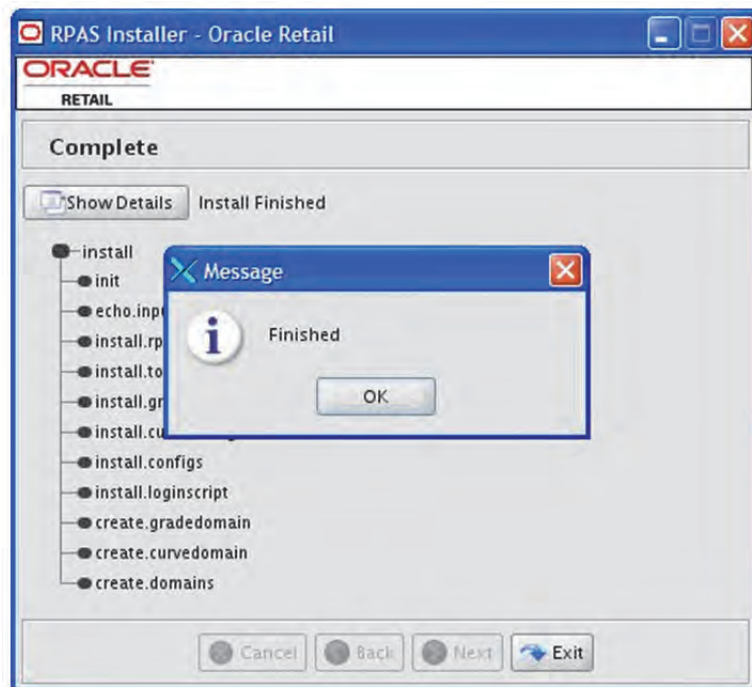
RPAS Installer - Oracle Retail

ORACLE
RETAIL

Complete

Show Details Install Finished

install
init
echo.inp
install.rp
install.to
install.gr
install.cu
install.configs
install.loginscript
create.gradedomain
create.curvedomain
create.domains

Message

Finished

OK

Cancel Back Next Exit